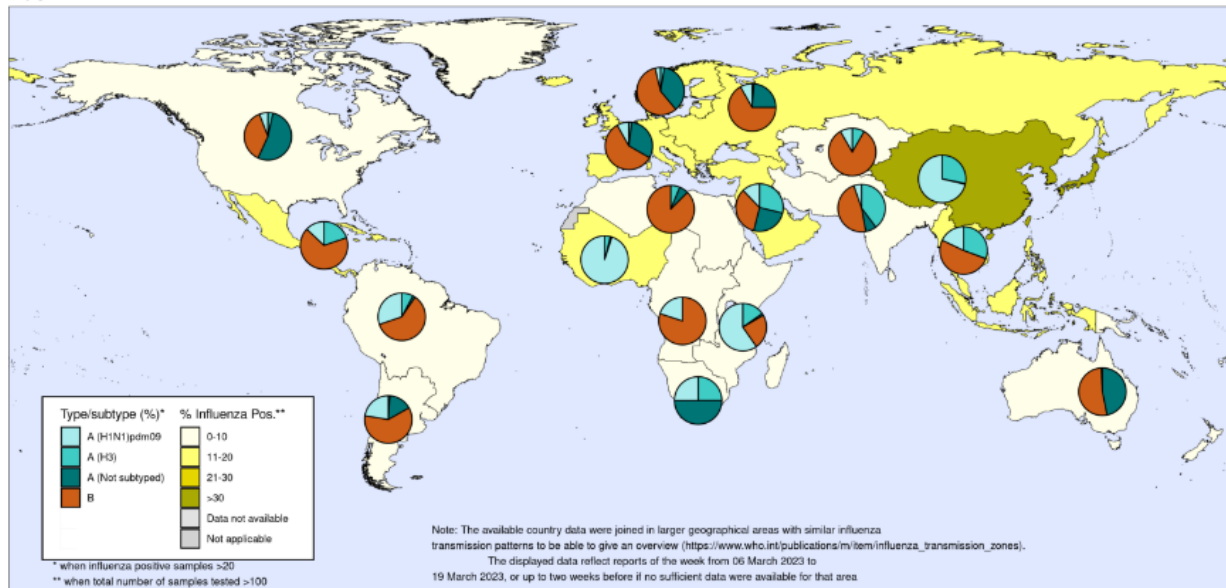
Type/subtype (%)*
A (H1N1)pdm09
A (H3)
A (Not subtyped)
B

% Influenza Pos.**
0-10
11-20
21-30
>30
Data not available
Not applicable

* when influenza positive samples >20
** when total number of samples tested >100

Note: The available country data were joined in larger geographical areas with similar influenza transmission patterns to be able to give an overview (https://www.who.int/publications/m/item/influenza_transmission_zones).
The displayed data reflect reports of the week from 06 March 2023 to 19 March 2023, or up to two weeks before if no sufficient data were available for that area